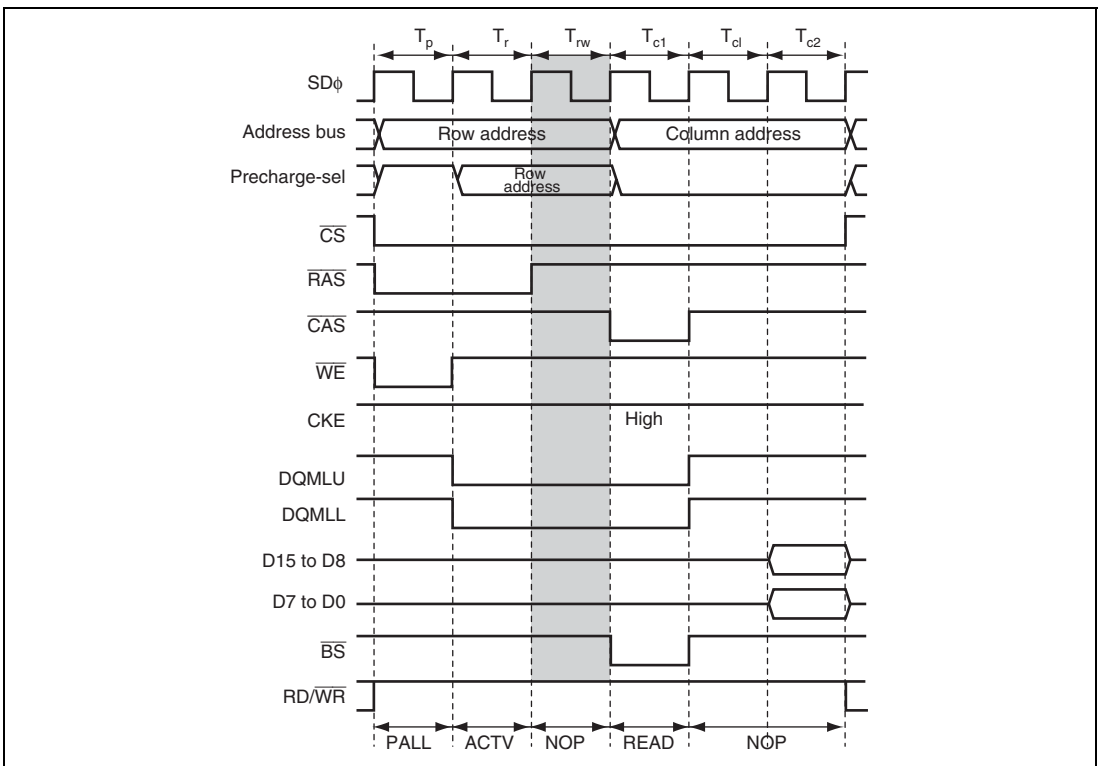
$T_p$ $T_r$ $T_{rw}$ $T_{c1}$ $T_{cl}$ $T_{c2}$

SDϕ

Address bus Row address Column address

Precharge-sel Row address

$\overline{CS}$

$\overline{RAS}$

$\overline{CAS}$

$\overline{WE}$

CKE High

DQMLU

DQMLL

D15 to D8

D7 to D0

$\overline{BS}$

RD/$\overline{WR}$

PALL ACTV NOP READ NOP